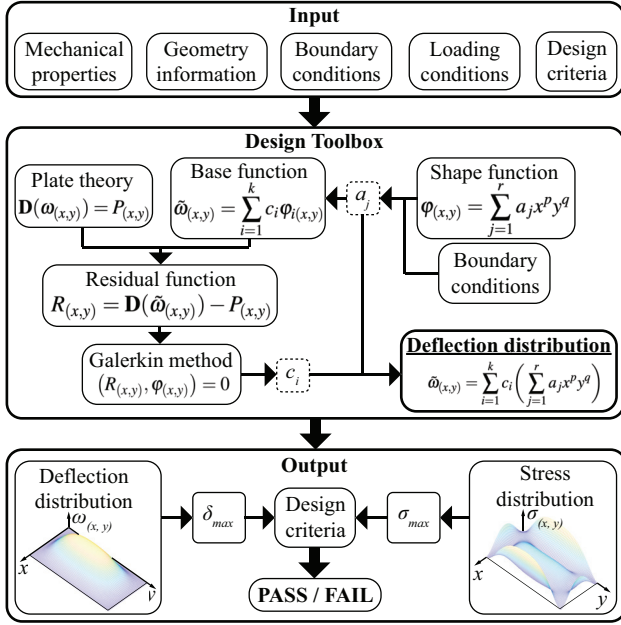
Input

Mechanical properties

Geometry information

Boundary conditions

Loading conditions

Design criteria

Design Toolbox

Plate theory
$\mathbf{D}(\omega_{(x,y)}) = P_{(x,y)}$

Base function
$\tilde{\omega}_{(x,y)} = \sum_{i=1}^{k} c_i \varphi_{i(x,y)}$

$a_j$

Shape function
$\varphi_{(x,y)} = \sum_{j=1}^{r} a_j x^p y^q$

Boundary conditions

Residual function
$R_{(x,y)} = \mathbf{D}(\tilde{\omega}_{(x,y)}) - P_{(x,y)}$

Galerkin method
$(R_{(x,y)}, \varphi_{(x,y)}) = 0$

$c_i$

Deflection distribution
$\tilde{\omega}_{(x,y)} = \sum_{i=1}^{k} c_i \left( \sum_{j=1}^{r} a_j x^p y^q \right)$

Output

Deflection distribution
$\omega_{(x,y)}$
$x$
$y$

$\delta_{max}$

Design criteria

$\sigma_{max}$

Stress distribution
$\sigma_{(x,y)}$
$x$
$y$

PASS / FAIL